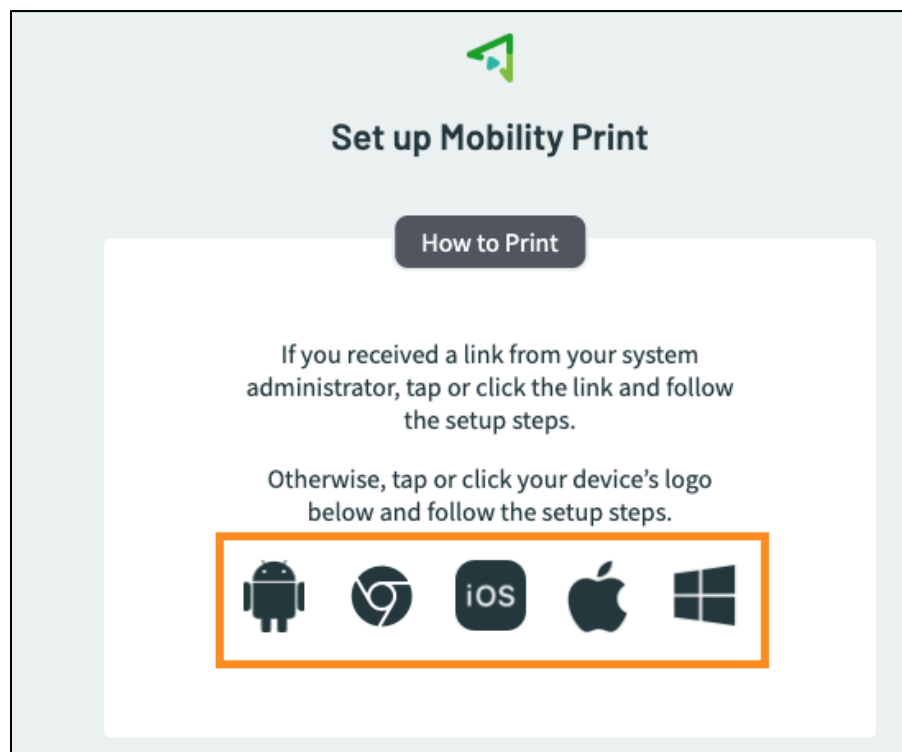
Set up Mobility Print

How to Print

If you received a link from your system administrator, tap or click the link and follow the setup steps.

Otherwise, tap or click your device's logo below and follow the setup steps.

iOS